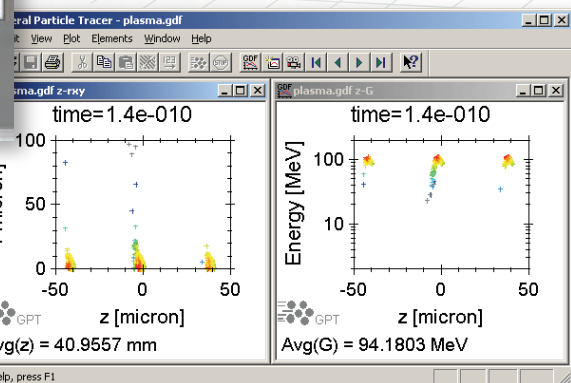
eral Particle Tracer - plasma.gdf
it View Plot Elements Window Help
sma.gdf z-rxy
time=1.4e-010
100
50
0
-50 0 50
z [micron]
GPT
vg(z) = 40.9557 mm
plasma.gdf z-G
time=1.4e-010
100
10
Energy [MeV]
-50 0 50
z [micron]
GPT
Avg(G) = 94.1803 MeV
elp, press F1